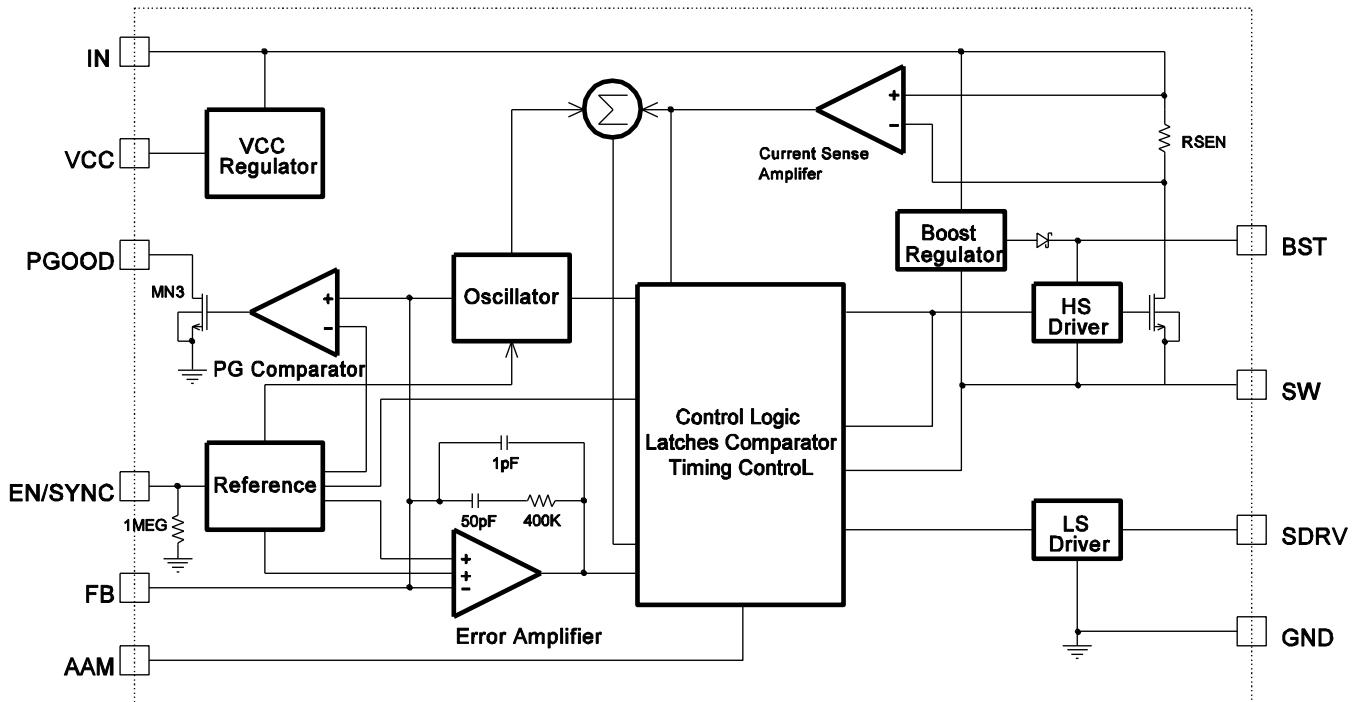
IN

VCC

VCC Regulator

PGOOD

MN3

PG Comparator

Oscillator

$\sum$

Current Sense Amplifer

RSEN

Boost Regulator

BST

HS Driver

SW

Control Logic Latches Comparator Timing ControL

EN/SYNC

1MEG

Reference

1pF

50pF

400K

Error Amplifier

LS Driver

SDRV

FB

AAM

GND